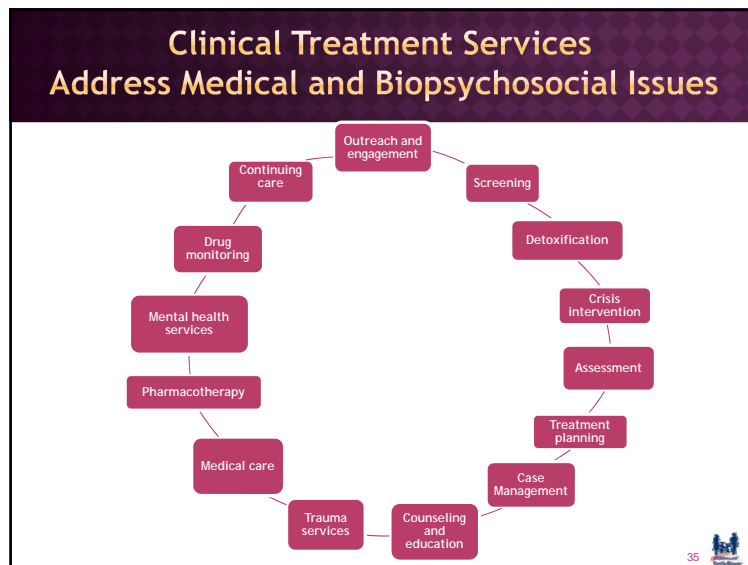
Clinical Treatment Services
Address Medical and Biopsychosocial Issues

Outreach and engagement

Screening

Detoxification

Crisis intervention

Assessment

Treatment planning

Case Management

Counseling and education

Trauma services

Medical care

Pharmacotherapy

Mental health services

Drug monitoring

Continuing care

35